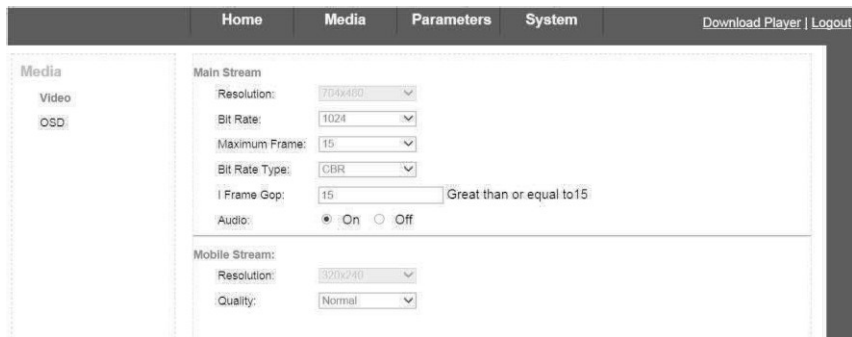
Home Media Parameters System

Download Player | Logout

Media

Video

OSD

Main Stream

Resolution: 704x480

Bit Rate: 1024

Maximum Frame: 15

Bit Rate Type: CBR

I Frame Gop: 15 Great than or equal to15

Audio: On Off

Mobile Stream:

Resolution: 320x240

Quality: Normal